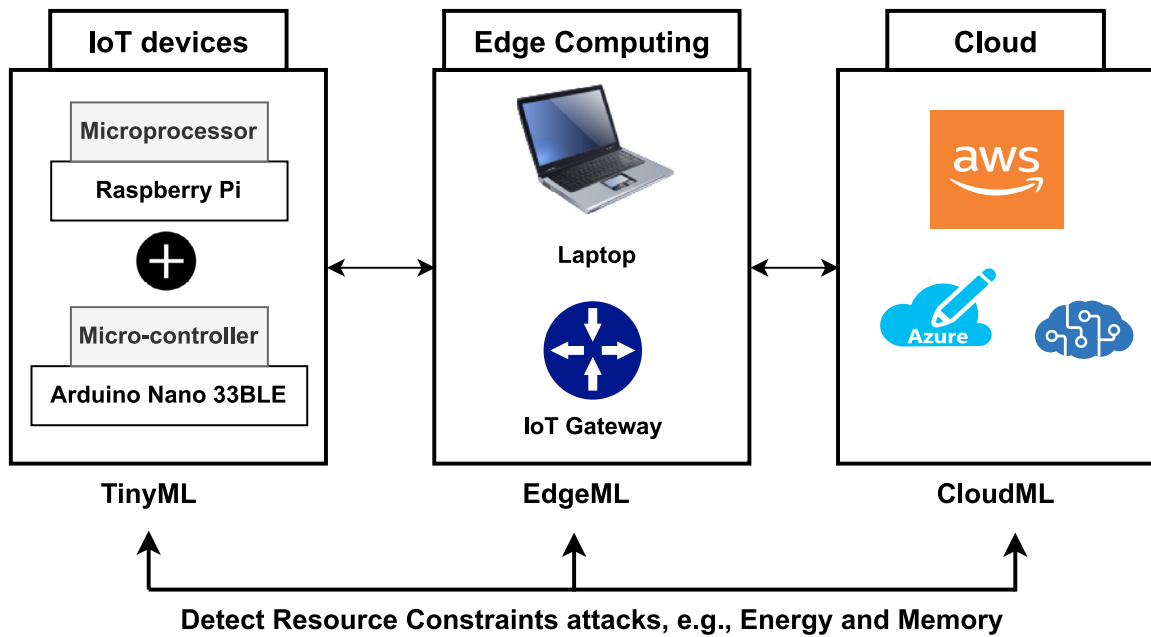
IoT devices

Microprocessor

Raspberry Pi

Micro-controller

Arduino Nano 33BLE

TinyML

Edge Computing

Laptop

IoT Gateway

EdgeML

Cloud

aws

Azure

CloudML

Detect Resource Constraints attacks, e.g., Energy and Memory